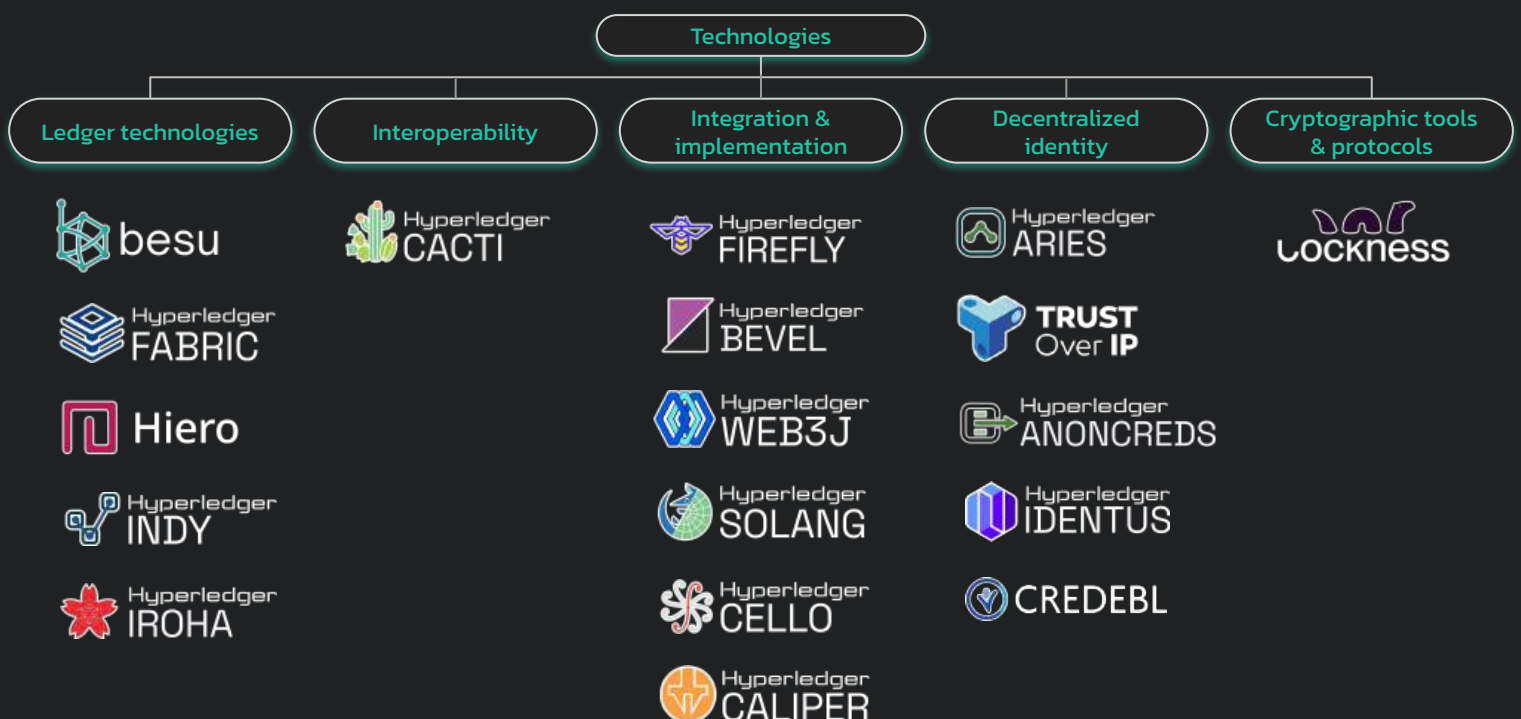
Technologies

Ledger technologies

besu

Hyperledger FABRIC

Hiero

Hyperledger INDY

Hyperledger IROHA

Interoperability

Hyperledger CACTI

Integration & implementation

Hyperledger FIREFLY

Hyperledger BEVEL

Hyperledger WEB3J

Hyperledger SOLANG

Hyperledger CELLO

Hyperledger CALIPER

Decentralized identity

Hyperledger ARIES

TRUST Over IP

Hyperledger ANONCREDS

Hyperledger IDENTUS

CREDEBL

Cryptographic tools & protocols

Lockness